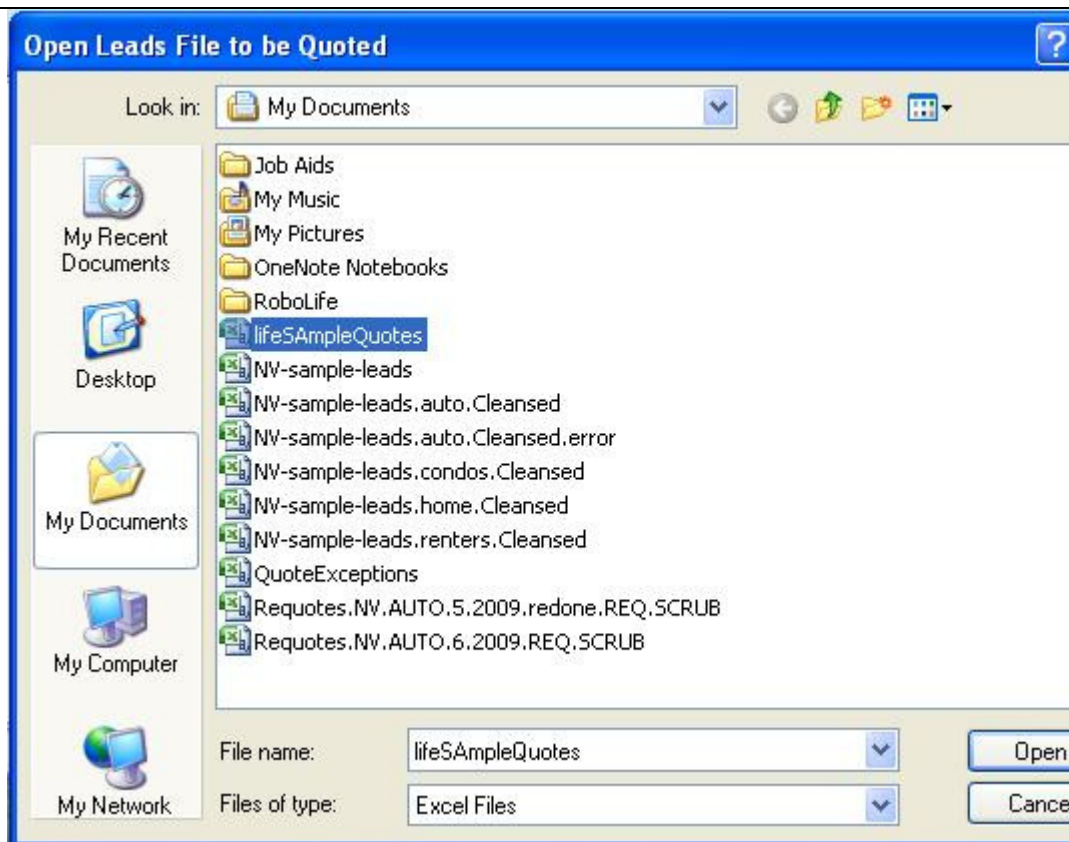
Open Leads File to be Quoted

?

Look in: My Documents

My Recent Documents

Desktop

My Documents

My Computer

My Network

Job Aids
My Music
My Pictures
OneNote Notebooks
RoboLife
lifeSAmpleQuotes
NV-sample-leads
NV-sample-leads.auto.Cleansed
NV-sample-leads.auto.Cleansed.error
NV-sample-leads.condos.Cleansed
NV-sample-leads.home.Cleansed
NV-sample-leads.renters.Cleansed
QuoteExceptions
Requotes.NV.AUTO.5.2009.redone.REQ.SCRUB
Requotes.NV.AUTO.6.2009.REQ.SCRUB

File name: lifeSAmpleQuotes

Files of type: Excel Files

Open

Cance